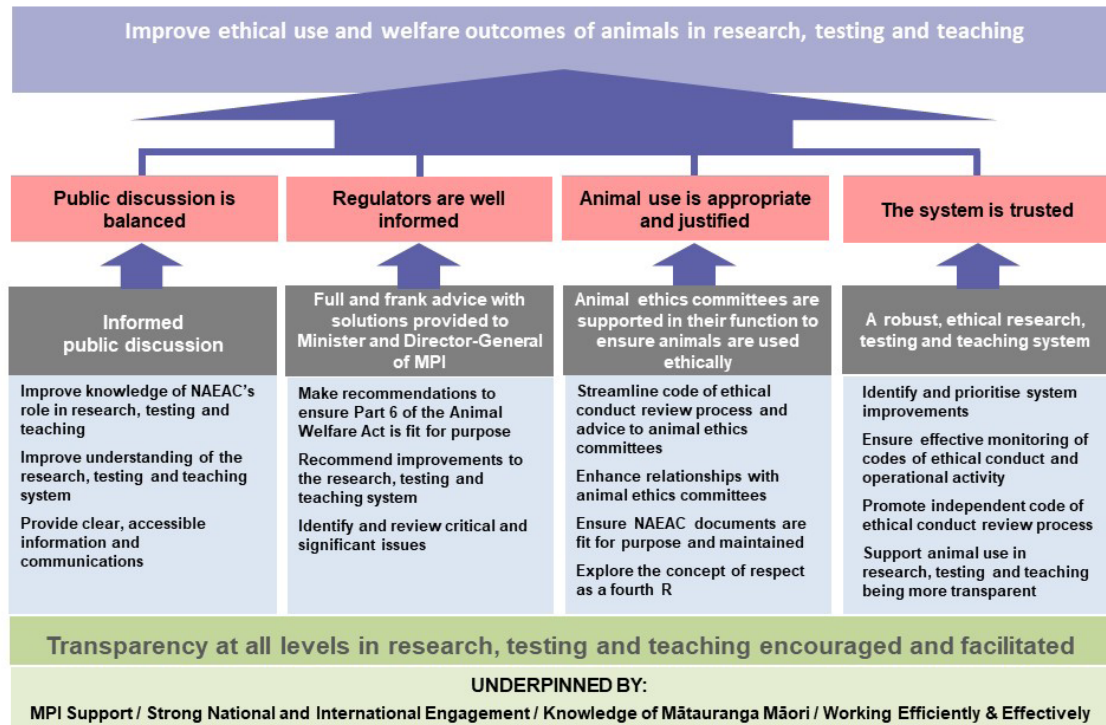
Improve ethical use and welfare outcomes of animals in research, testing and teaching

Public discussion is balanced

Regulators are well informed

Animal use is appropriate and justified

The system is trusted

Informed public discussion

Improve knowledge of NAEAC's role in research, testing and teaching

Improve understanding of the research, testing and teaching system

Provide clear, accessible information and communications

Full and frank advice with solutions provided to Minister and Director-General of MPI

Make recommendations to ensure Part 6 of the Animal Welfare Act is fit for purpose

Recommend improvements to the research, testing and teaching system

Identify and review critical and significant issues

Animal ethics committees are supported in their function to ensure animals are used ethically

Streamline code of ethical conduct review process and advice to animal ethics committees

Enhance relationships with animal ethics committees

Ensure NAEAC documents are fit for purpose and maintained

Explore the concept of respect as a fourth R

A robust, ethical research, testing and teaching system

Identify and prioritise system improvements

Ensure effective monitoring of codes of ethical conduct and operational activity

Promote independent code of ethical conduct review process

Support animal use in research, testing and teaching being more transparent

Transparency at all levels in research, testing and teaching encouraged and facilitated

UNDERPINNED BY:

MPI Support / Strong National and International Engagement / Knowledge of Mātauranga Māori / Working Efficiently & Effectively